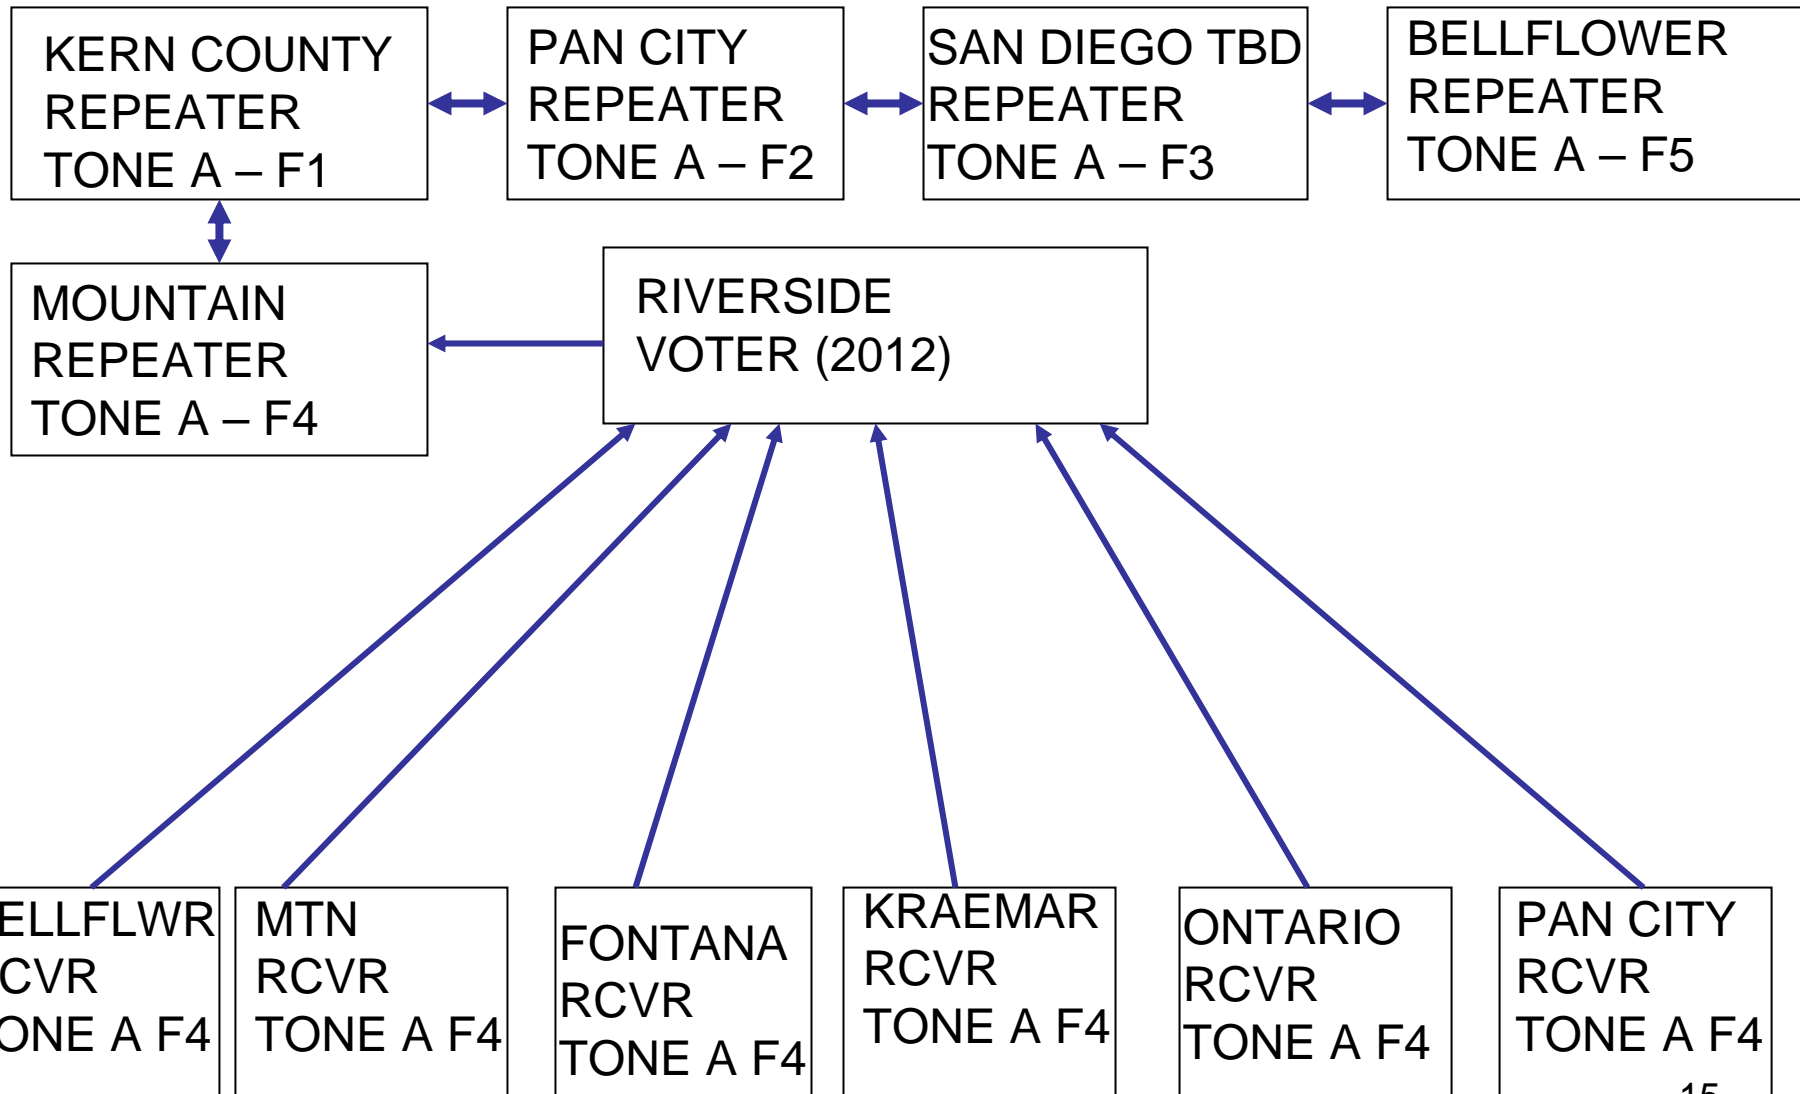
KERN COUNTY REPEATER TONE A – F1

PAN CITY REPEATER TONE A – F2

SAN DIEGO TBD REPEATER TONE A – F3

BELLFLOWER REPEATER TONE A – F5

MOUNTAIN REPEATER TONE A – F4

RIVERSIDE VOTER (2012)

ELLFLWR CVR ONE A F4

MTN RCVR TONE A F4

FONTANA RCVR TONE A F4

KRAEMAR RCVR TONE A F4

ONTARIO RCVR TONE A F4

PAN CITY RCVR TONE A F4

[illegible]